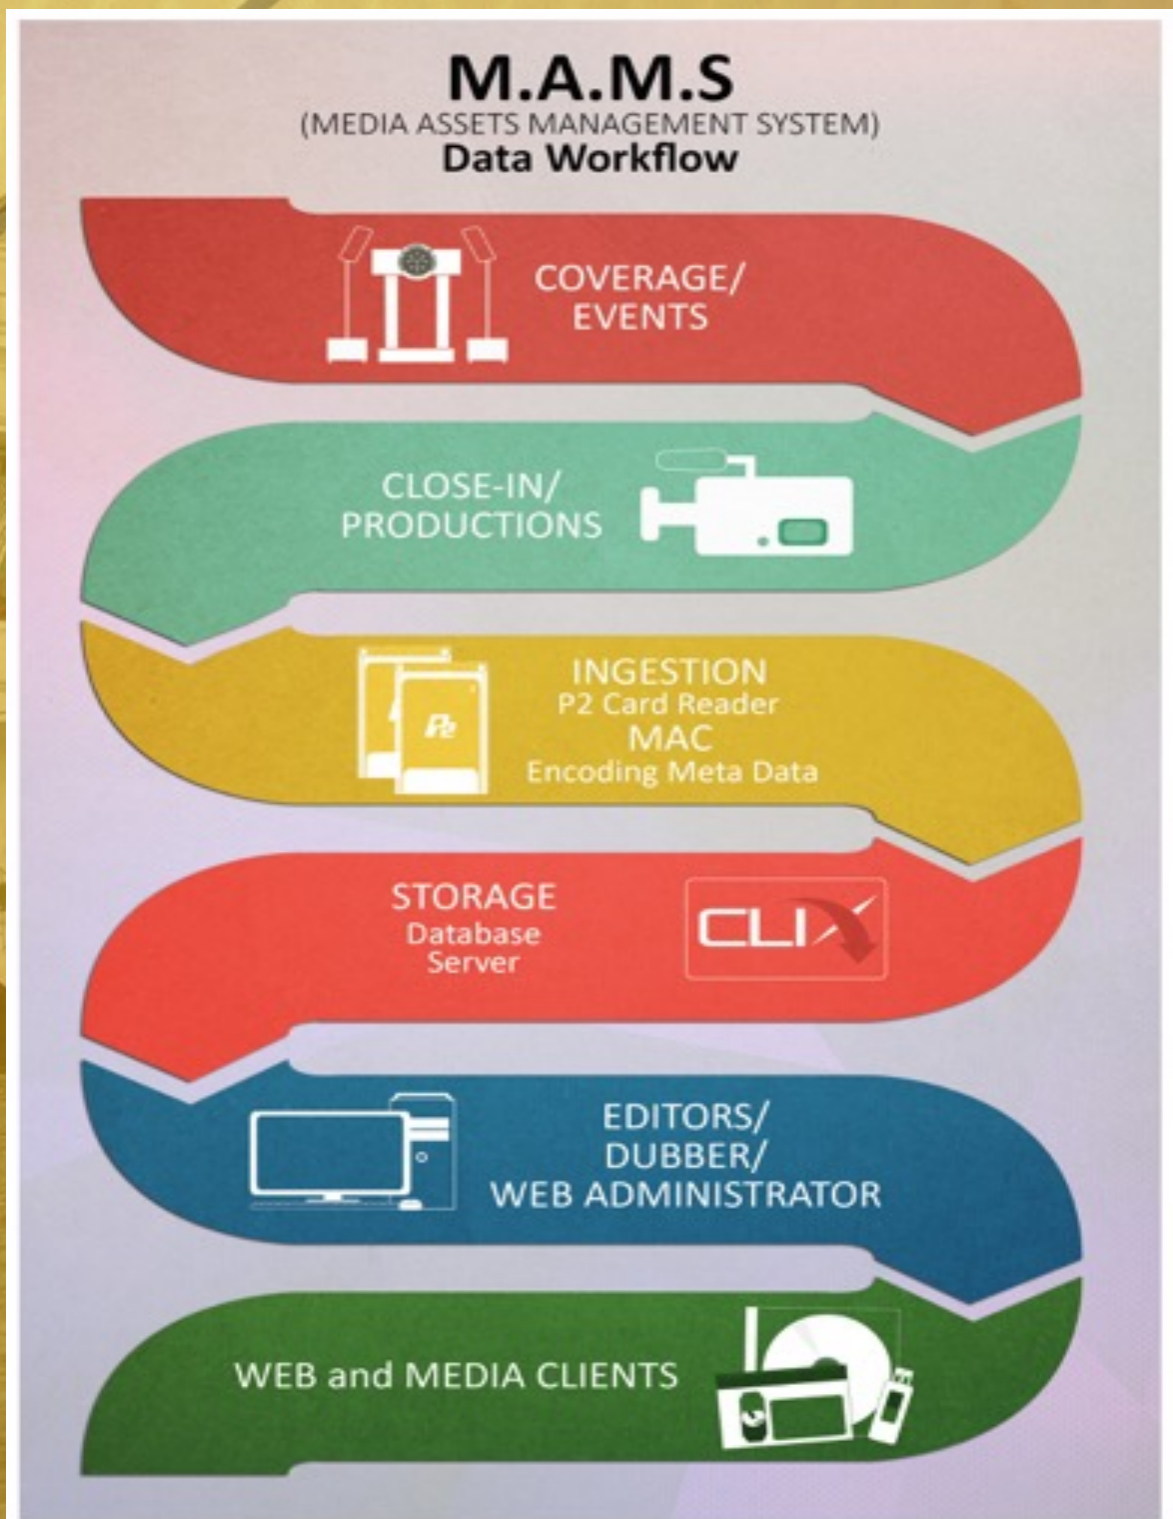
M.A.M.S
(MEDIA ASSETS MANAGEMENT SYSTEM)
Data Workflow

COVERAGE/
EVENTS

CLOSE-IN/
PRODUCTIONS

P2

INGESTION
P2 Card Reader
MAC
Encoding Meta Data

STORAGE
Database
Server

CLIX

EDITORS/
DUBBER/
WEB ADMINISTRATOR

WEB and MEDIA CLIENTS